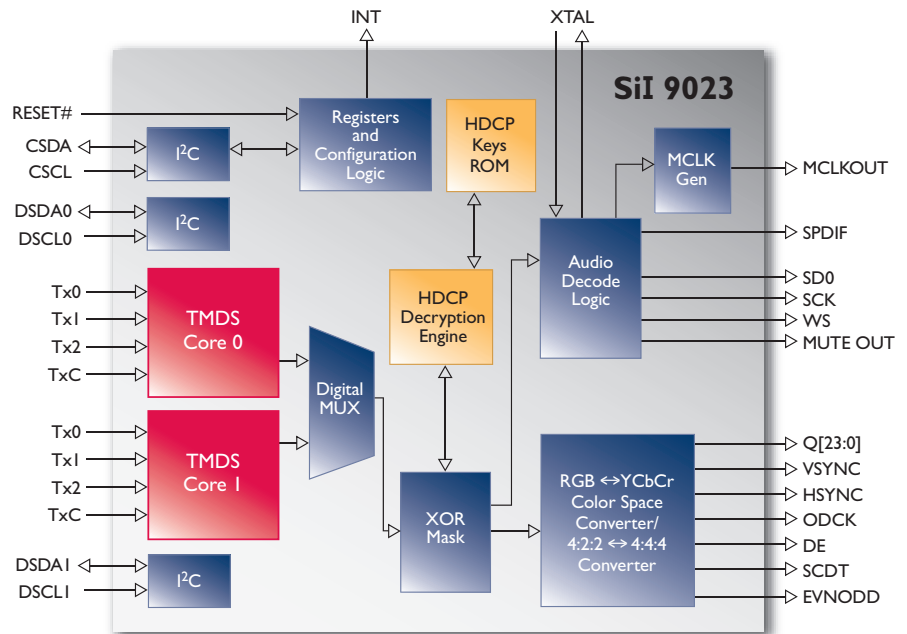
INT

XTAL

SiI 9023

RESET#

Registers and Configuration Logic

HDCP Keys ROM

CSDA

CSCL

$I^2C$

MCLK Gen

MCLKOUT

DSDA0

DSCL0

$I^2C$

Audio Decode Logic

SPDIF

Tx0

Tx1

Tx2

TxC

TMDS Core 0

HDCP Decryption Engine

SD0

SCK

WS

MUTE OUT

Digital MUX

Tx0

Tx1

Tx2

TxC

TMDS Core 1

XOR Mask

RGB ↔ YCbCr Color Space Converter/ 4:2:2 ↔ 4:4:4 Converter

Q[23:0]

VSYNC

HSYNC

ODCK

DE

SCDT

EVNODD

DSDA1

DSCL1

$I^2C$